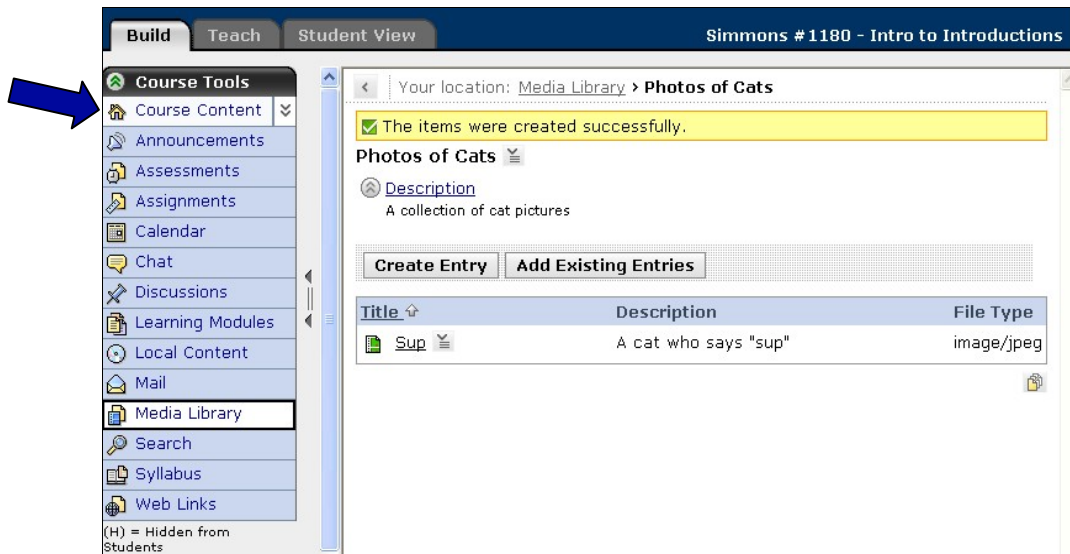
Build Teach Student View

Simmons #1180 - Intro to Introductions

Course Tools
Course Content
Announcements
Assessments
Assignments
Calendar
Chat
Discussions
Learning Modules
Local Content
Mail
Media Library
Search
Syllabus
Web Links
(H) = Hidden from Students

Your location: Media Library › Photos of Cats

The items were created successfully.

Photos of Cats

Description
A collection of cat pictures

Create Entry Add Existing Entries

| Title | Description | File Type |
|---|---|---|
| Sup | A cat who says "sup" | image/jpeg |